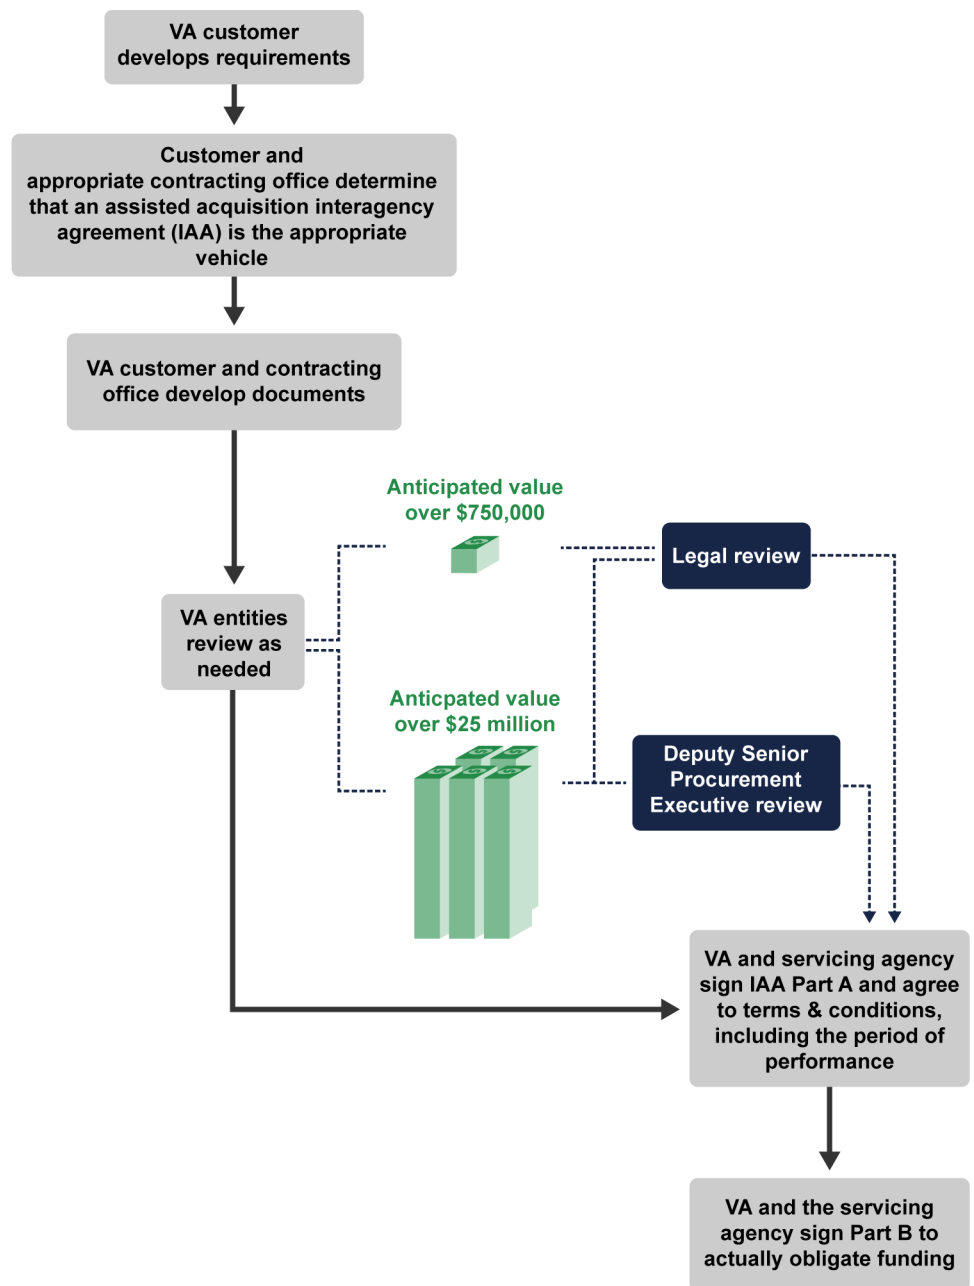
VA customer develops requirements

Customer and appropriate contracting office determine that an assisted acquisition interagency agreement (IAA) is the appropriate vehicle

VA customer and contracting office develop documents

VA entities review as needed

Anticipated value over $750,000

Legal review

Anticpated value over $25 million

Deputy Senior Procurement Executive review

VA and servicing agency sign IAA Part A and agree to terms & conditions, including the period of performance

VA and the servicing agency sign Part B to actually obligate funding